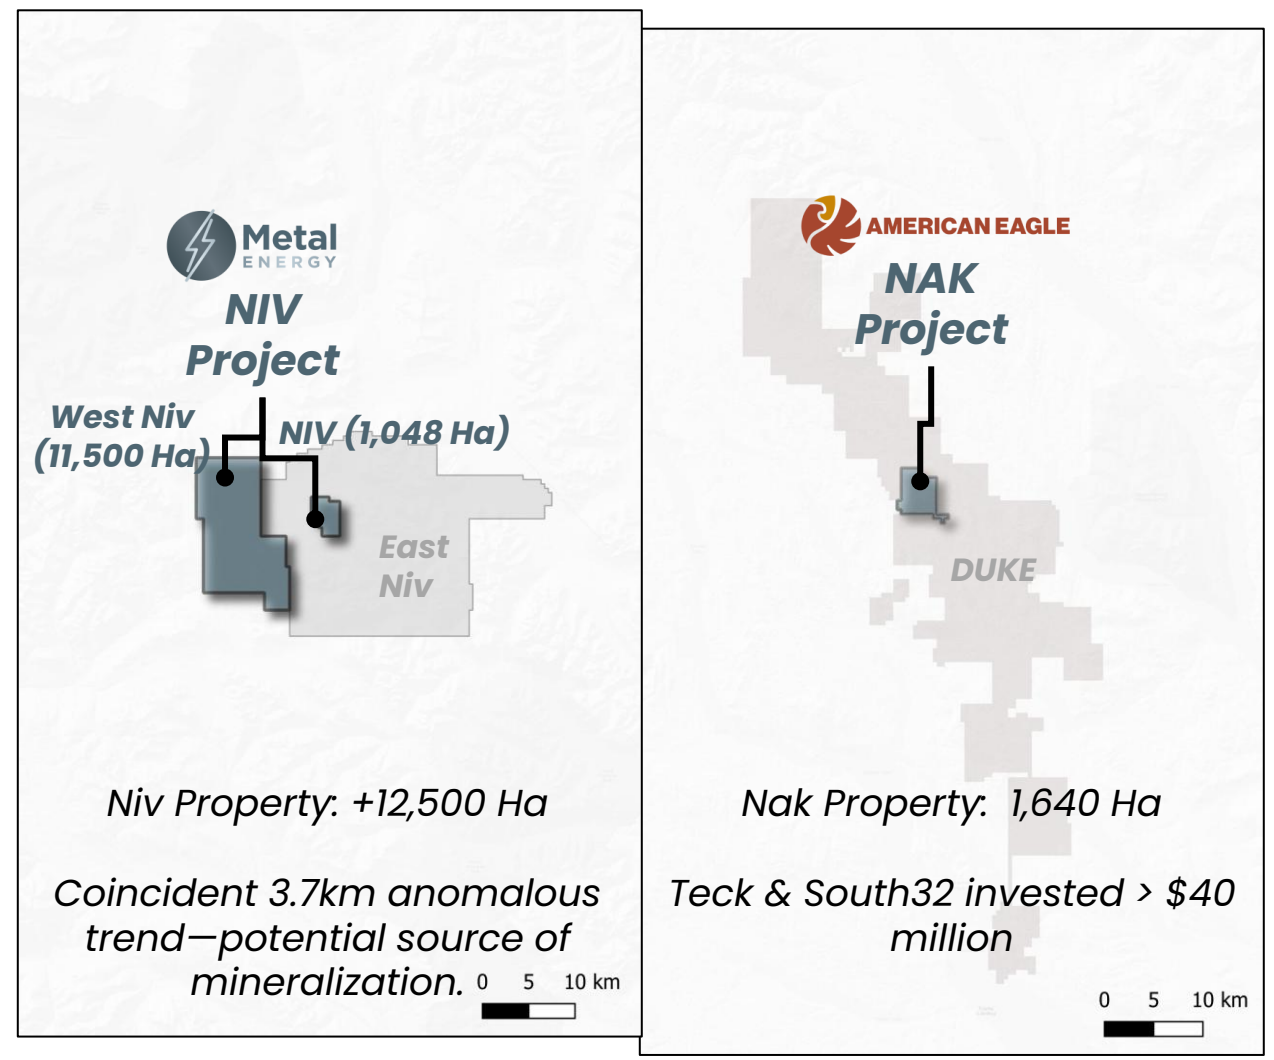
Metal ENERGY

NIV Project

West Niv (11,500 Ha)

NIV (1,048 Ha)

East Niv

Niv Property: +12,500 Ha

Coincident 3.7km anomalous trend—potential source of mineralization.

0 5 10 km

AMERICAN EAGLE

NAK Project

DUKE

Nak Property: 1,640 Ha

Teck & South32 invested > $40 million

0 5 10 km